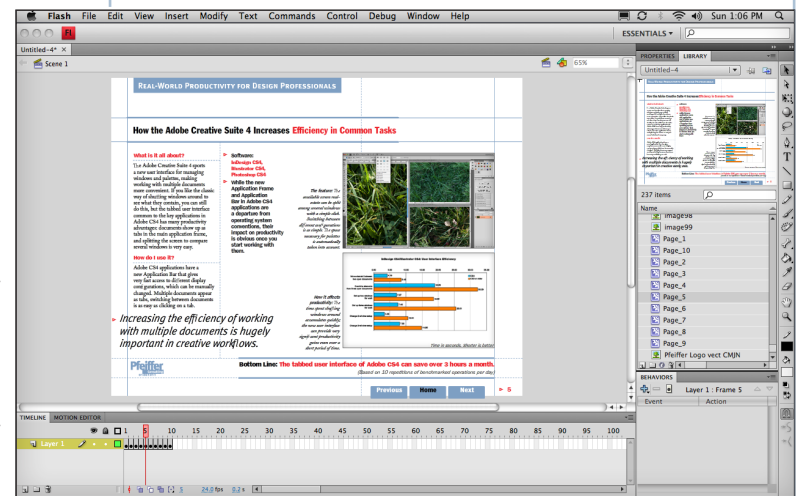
Flash File Edit View Insert Modify Text Commands Control Debug Window Help

Sun 1:06 PM

ESSENTIALS ▾

Untitled-4* ×

Scene 1

65%

Real-World Productivity for Design Professionals

How the Adobe Creative Suite 4 Increases Efficiency in Common Tasks

What is it all about?

The Adobe Creative Suite 4 sports a new user interface for managing windows and palettes, making working with multiple documents more convenient. If you like the classic way of shuffling windows around to see what they contain, you can still do this, but the tabbed user interface common to the key applications in Adobe CS4 has many productivity advantages: documents show up as tabs in the main application frame, and splitting the screen to compare several windows is very easy.

How do I use it?

Adobe CS4 applications have a new Application Bar that gives very fast access to different display configurations, which can be manually changed. Multiple documents appear as tabs, switching between documents is as easy as clicking on a tab.

Software: InDesign CS4, Illustrator CS4, Photoshop CS4

While the new Application Frame and Application Bar in Adobe CS4 applications are a departure from operating system conventions, their impact on productivity is obvious once you start working with them.

The feature: The available screen real estate can be split among several windows with a simple click. Switching between different views of documents is a simple. No space necessary for palettes: it automatically stows into an icon.

How it affects productivity: The time spent shuffling windows around accumulates quickly; the new user interface can provide very significant productivity gains over a short period of time.

Time in seconds. (Shorter is better)

Increasing the efficiency of working with multiple documents is hugely important in creative workflows.

Pfeiffer

Bottom Line: The tabbed user interface of Adobe CS4 can save over 3 hours a month.

(Based on 10 repetitions of benchmarked operations per day)

Previous Home Next 5

TIMELINE MOTION EDITOR

Layer 1

1 5 10 15 20 25 30 35 40 45 50 55 60 65 70 75 80 85 90 95

5 24.0 fps 0.2 s

PROPERTIES LIBRARY

Untitled-4

237 items

Name

image98
image99
Page_1
Page_10
Page_2
Page_3
Page_4
Page_5
Page_6
Page_7
Page_8
Page_9
Pfeiffer Logo vect CMJN

BEHAVIORS

Layer 1 : Frame 5

Event Action